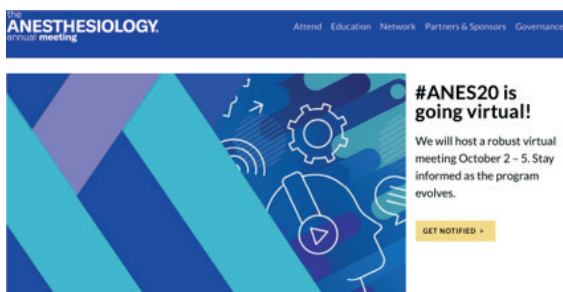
the
ANESTHESIOLOGY.
annual meeting

Attend Education Network Partners & Sponsors Governance

#ANES20 is going virtual!

We will host a robust virtual meeting October 2 – 5. Stay informed as the program evolves.

GET NOTIFIED »